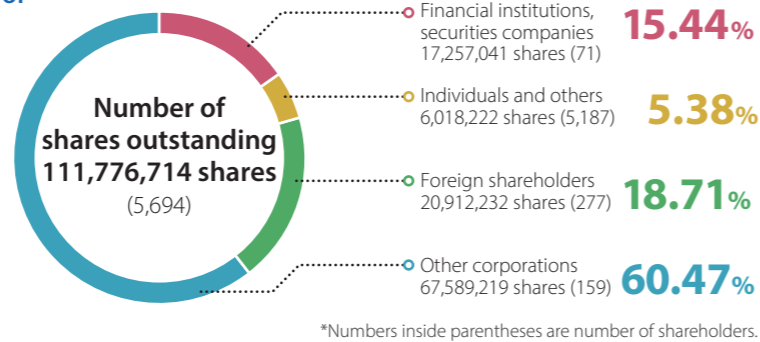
Number of shares outstanding 111,776,714 shares
(5,694)

Financial institutions, securities companies
17,257,041 shares (71)
15.44%

Individuals and others
6,018,222 shares (5,187)
5.38%

Foreign shareholders
20,912,232 shares (277)
18.71%

Other corporations
67,589,219 shares (159)
60.47%

*Numbers inside parentheses are number of shareholders.